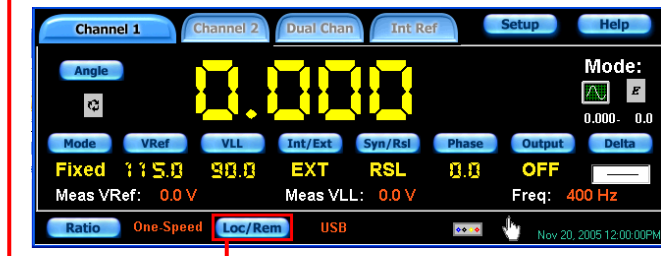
Channel 1 Channel 2 Dual Chan Int Ref Setup Help

Angle

0.000

Mode:

E

0.000- 0.0

Mode VRef VLL Int/Ext Syn/Rsl Phase Output Delta

Fixed 115.0 90.0 EXT RSL 0.0 OFF

Meas VRef: 0.0 V Meas VLL: 0.0 V Freq: 400 Hz

Ratio One-Speed Loc/Rem USB Nov 20, 2005 12:00:00PM